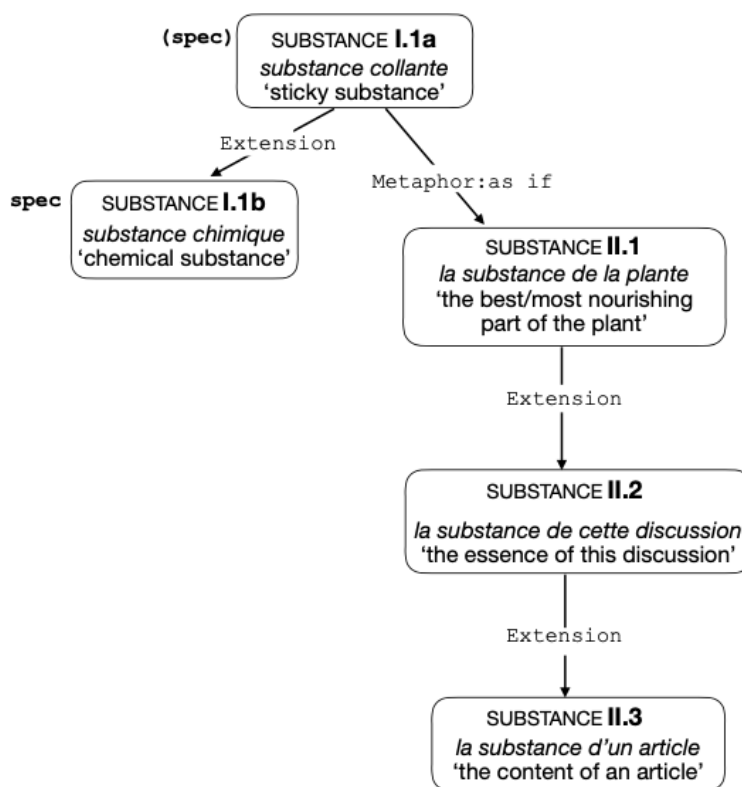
(spec) SUBSTANCE **I.1a**
*substance collante*
'sticky substance'

Extension

spec SUBSTANCE **I.1b**
*substance chimique*
'chemical substance'

Metaphor:as if

SUBSTANCE **II.1**
*la substance de la plante*
'the best/most nourishing part of the plant'

Extension

SUBSTANCE **II.2**
*la substance de cette discussion*
'the essence of this discussion'

Extension

SUBSTANCE **II.3**
*la substance d'un article*
'the content of an article'